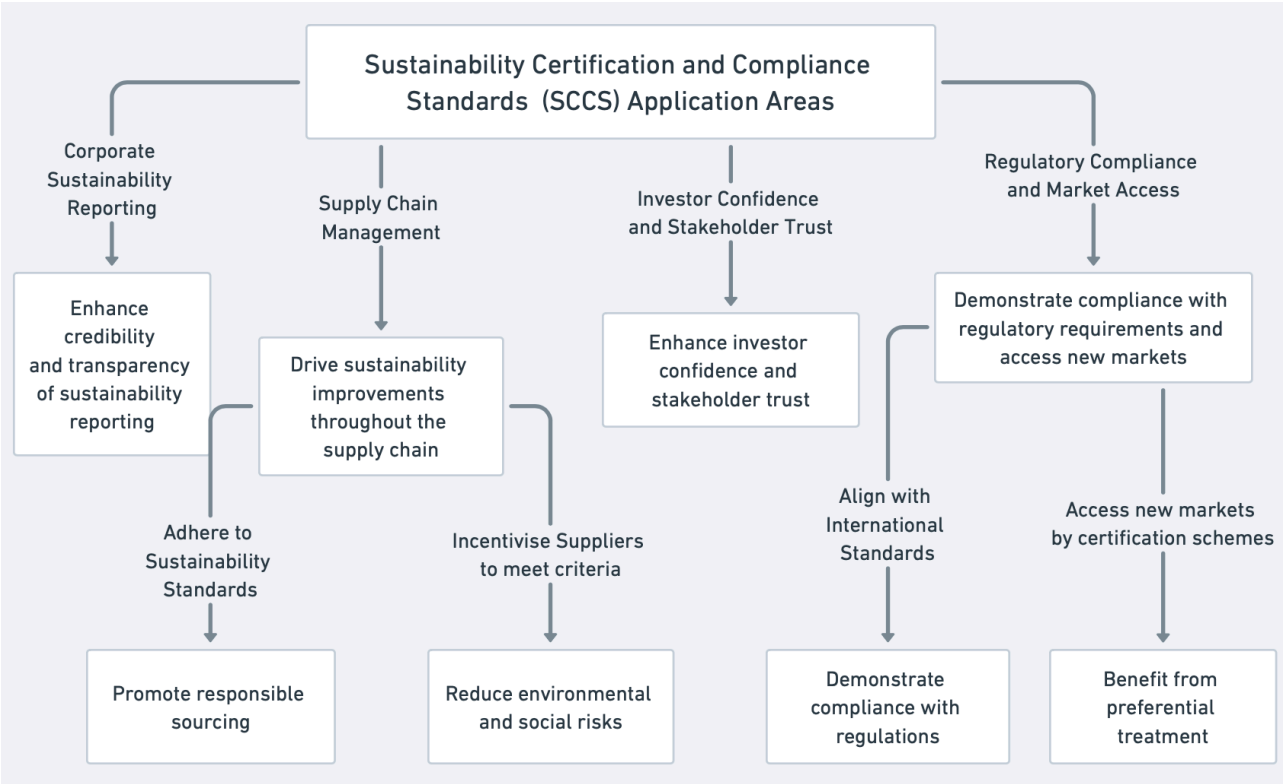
Sustainability Certification and Compliance Standards (SCCS) Application Areas

Corporate Sustainability Reporting

Enhance credibility and transparency of sustainability reporting

Supply Chain Management

Drive sustainability improvements throughout the supply chain

Adhere to Sustainability Standards

Promote responsible sourcing

Incentivise Suppliers to meet criteria

Reduce environmental and social risks

Investor Confidence and Stakeholder Trust

Enhance investor confidence and stakeholder trust

Regulatory Compliance and Market Access

Demonstrate compliance with regulatory requirements and access new markets

Align with International Standards

Demonstrate compliance with regulations

Access new markets by certification schemes

Benefit from preferential treatment